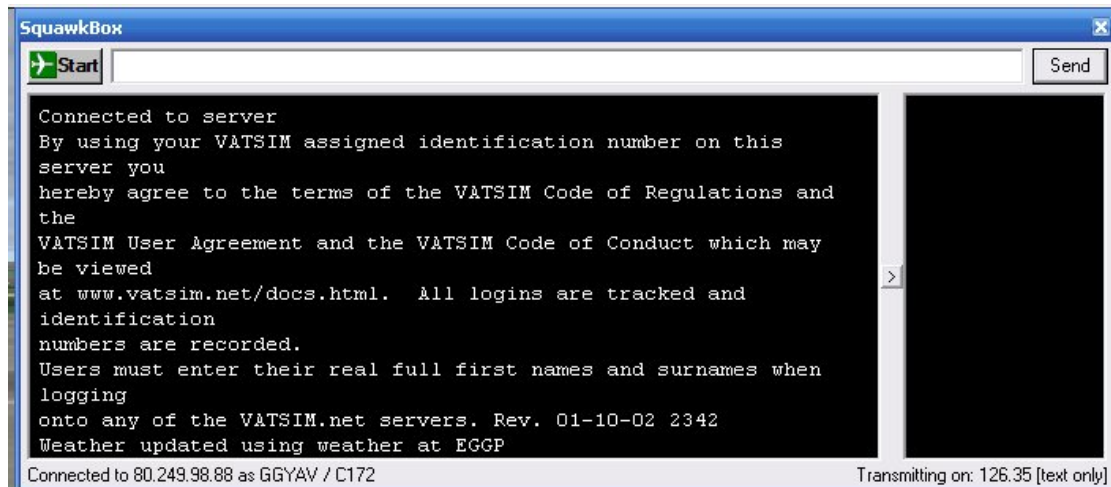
SquawkBox

Start

Send

Connected to server
By using your VATSIM assigned identification number on this server you
hereby agree to the terms of the VATSIM Code of Regulations and the
VATSIM User Agreement and the VATSIM Code of Conduct which may be viewed
at www.vatsim.net/docs.html. All logins are tracked and identification
numbers are recorded.
Users must enter their real full first names and surnames when logging
onto any of the VATSIM.net servers. Rev. 01-10-02 2342
Weather updated using weather at EGGP

>

Connected to 80.249.98.88 as GGYAV / C172

Transmitting on: 126.35 [text only]